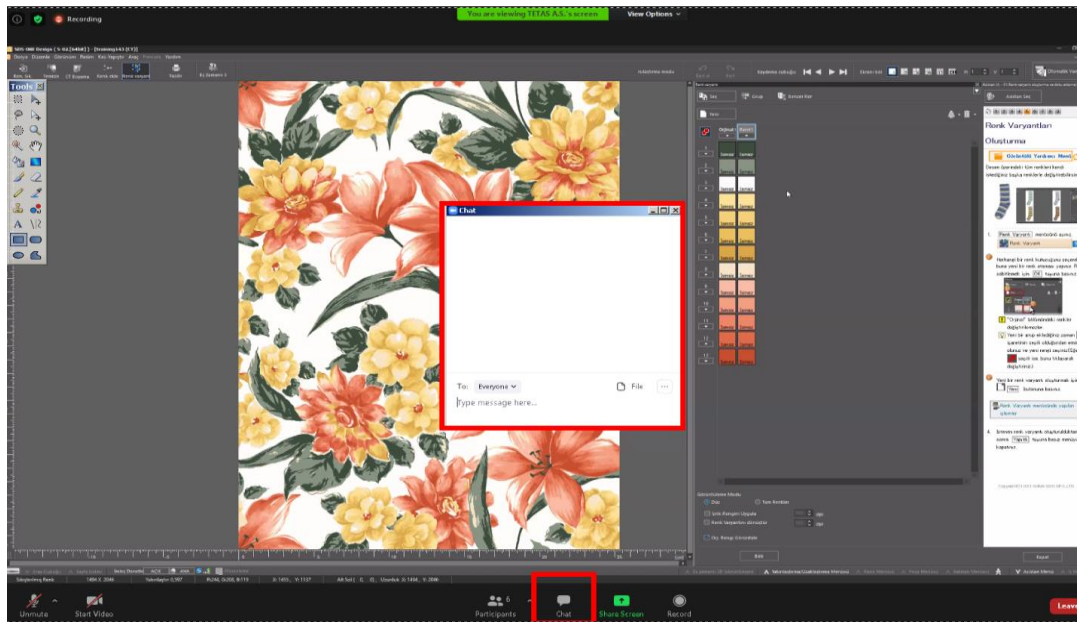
Recording

You are viewing TETAS A.S.'s screen

View Options

Tools

Chat

To: Everyone

File

Type message here...

Renk Varyantları

Oluşturma

Unmute

Start Video

Participants 6

Chat

Share Screen

Record

Leave